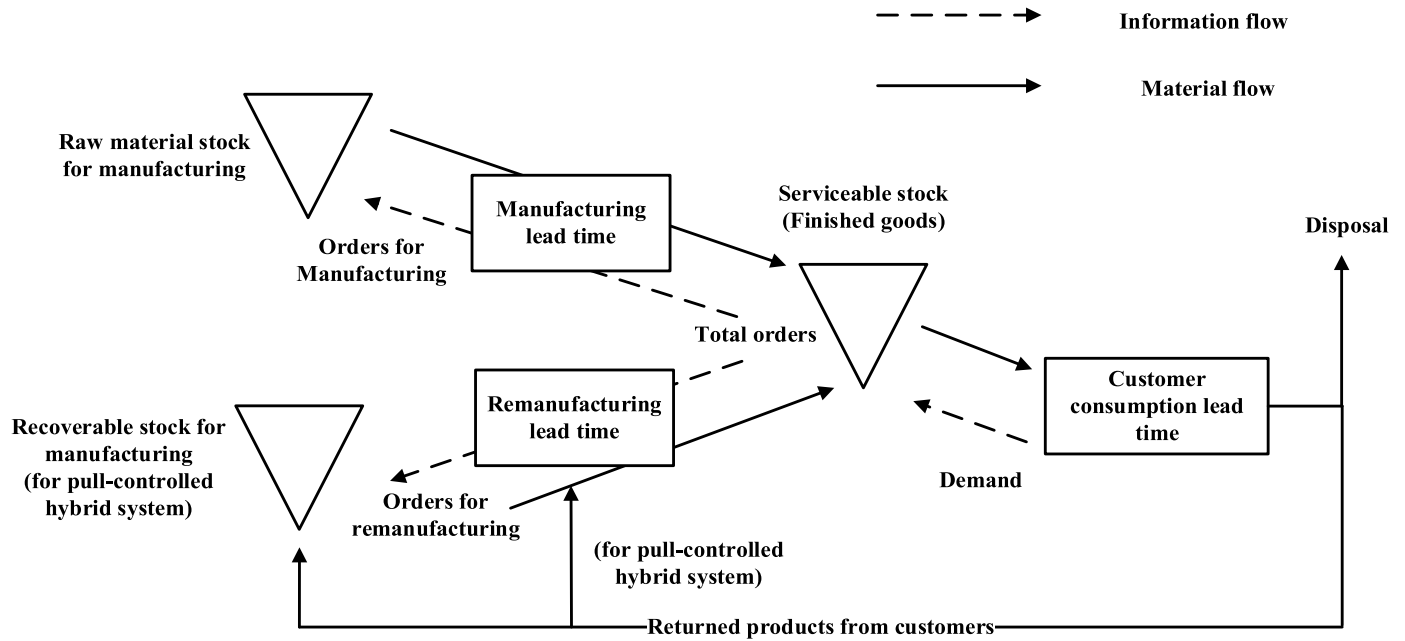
Information flow

Material flow

Raw material stock for manufacturing

Manufacturing lead time

Orders for Manufacturing

Serviceable stock (Finished goods)

Disposal

Total orders

Remanufacturing lead time

Customer consumption lead time

Recoverable stock for manufacturing (for pull-controlled hybrid system)

Orders for remanufacturing

Demand

(for pull-controlled hybrid system)

Returned products from customers